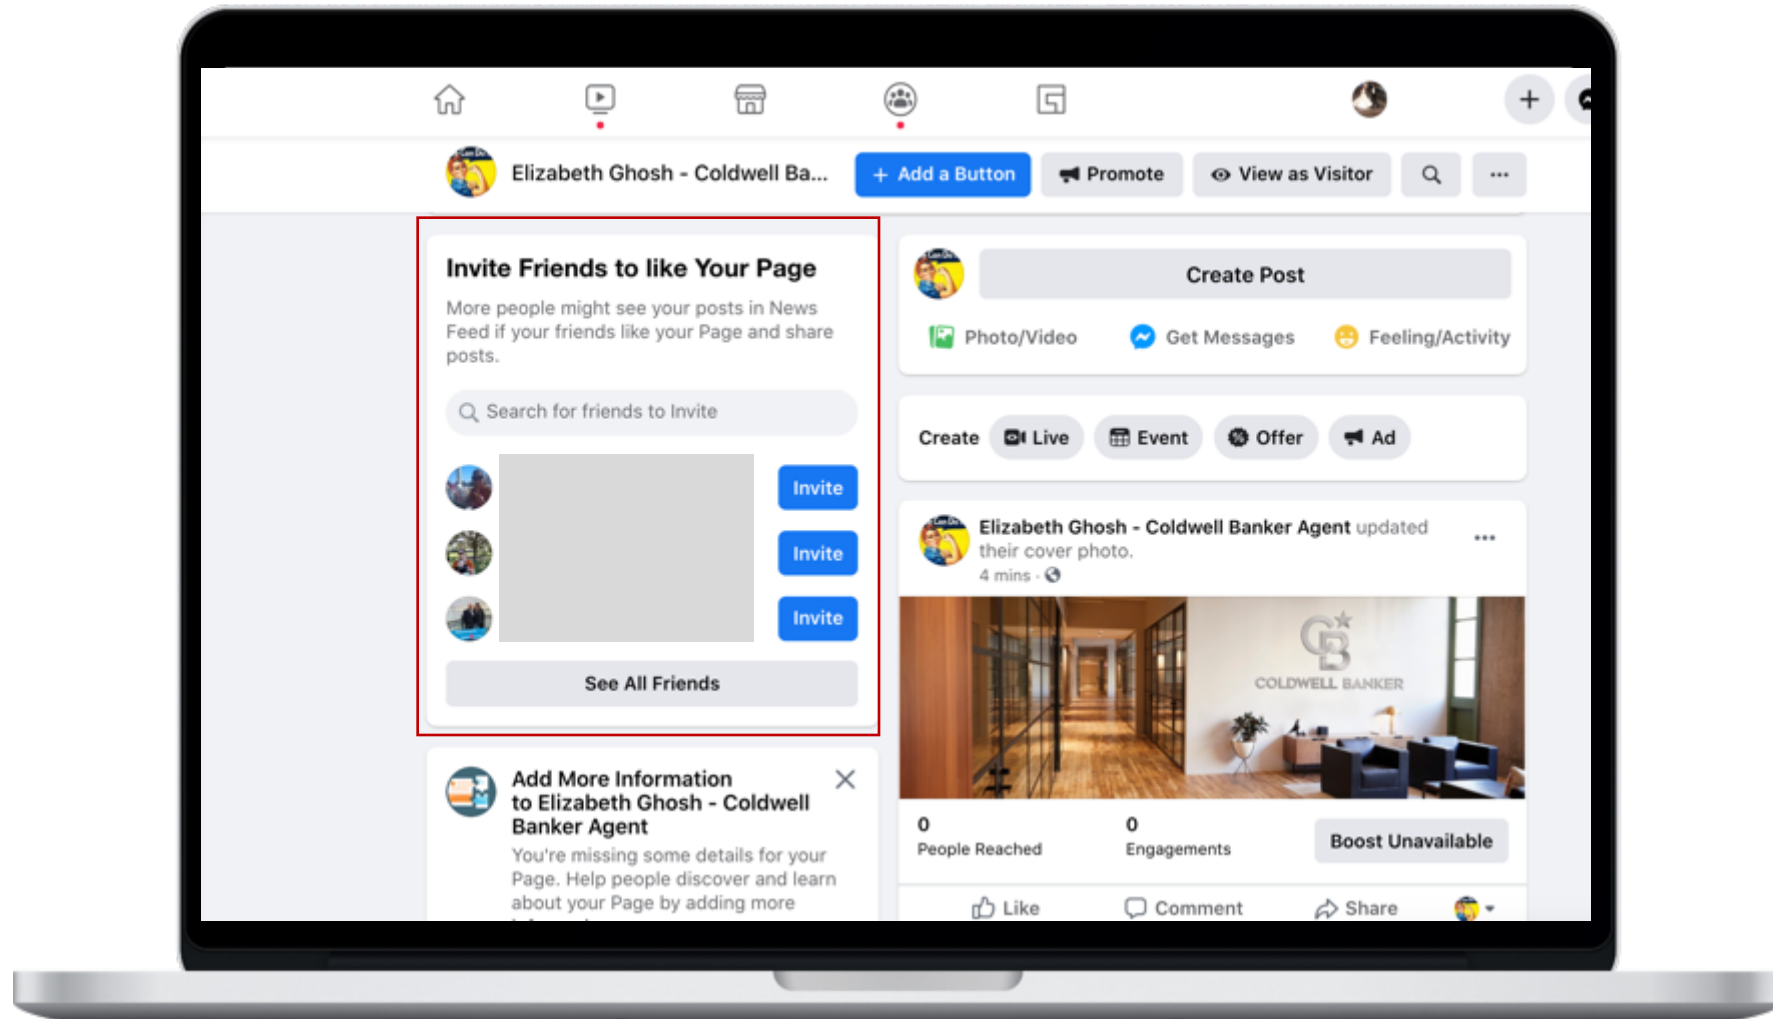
Elizabeth Ghosh - Coldwell Ba...

+ Add a Button

Promote

View as Visitor

...

Invite Friends to like Your Page

More people might see your posts in News Feed if your friends like your Page and share posts.

Search for friends to Invite

Invite

Invite

Invite

See All Friends

Add More Information to Elizabeth Ghosh - Coldwell Banker Agent

You're missing some details for your Page. Help people discover and learn about your Page by adding more

Create Post

Photo/Video

Get Messages

Feeling/Activity

Create

Live

Event

Offer

Ad

Elizabeth Ghosh - Coldwell Banker Agent updated their cover photo.

4 mins ·

...

COLDWELL BANKER

0
People Reached

0
Engagements

Boost Unavailable

Like

Comment

Share